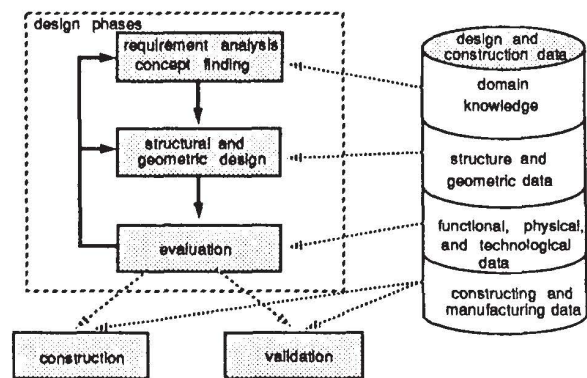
design phases

requirement analysis
concept finding

structural and
geometric design

evaluation

construction

validation

design and
construction data

domain
knowledge

structure and
geometric data

functional, physical,
and technological
data

constructing and
manufacturing data